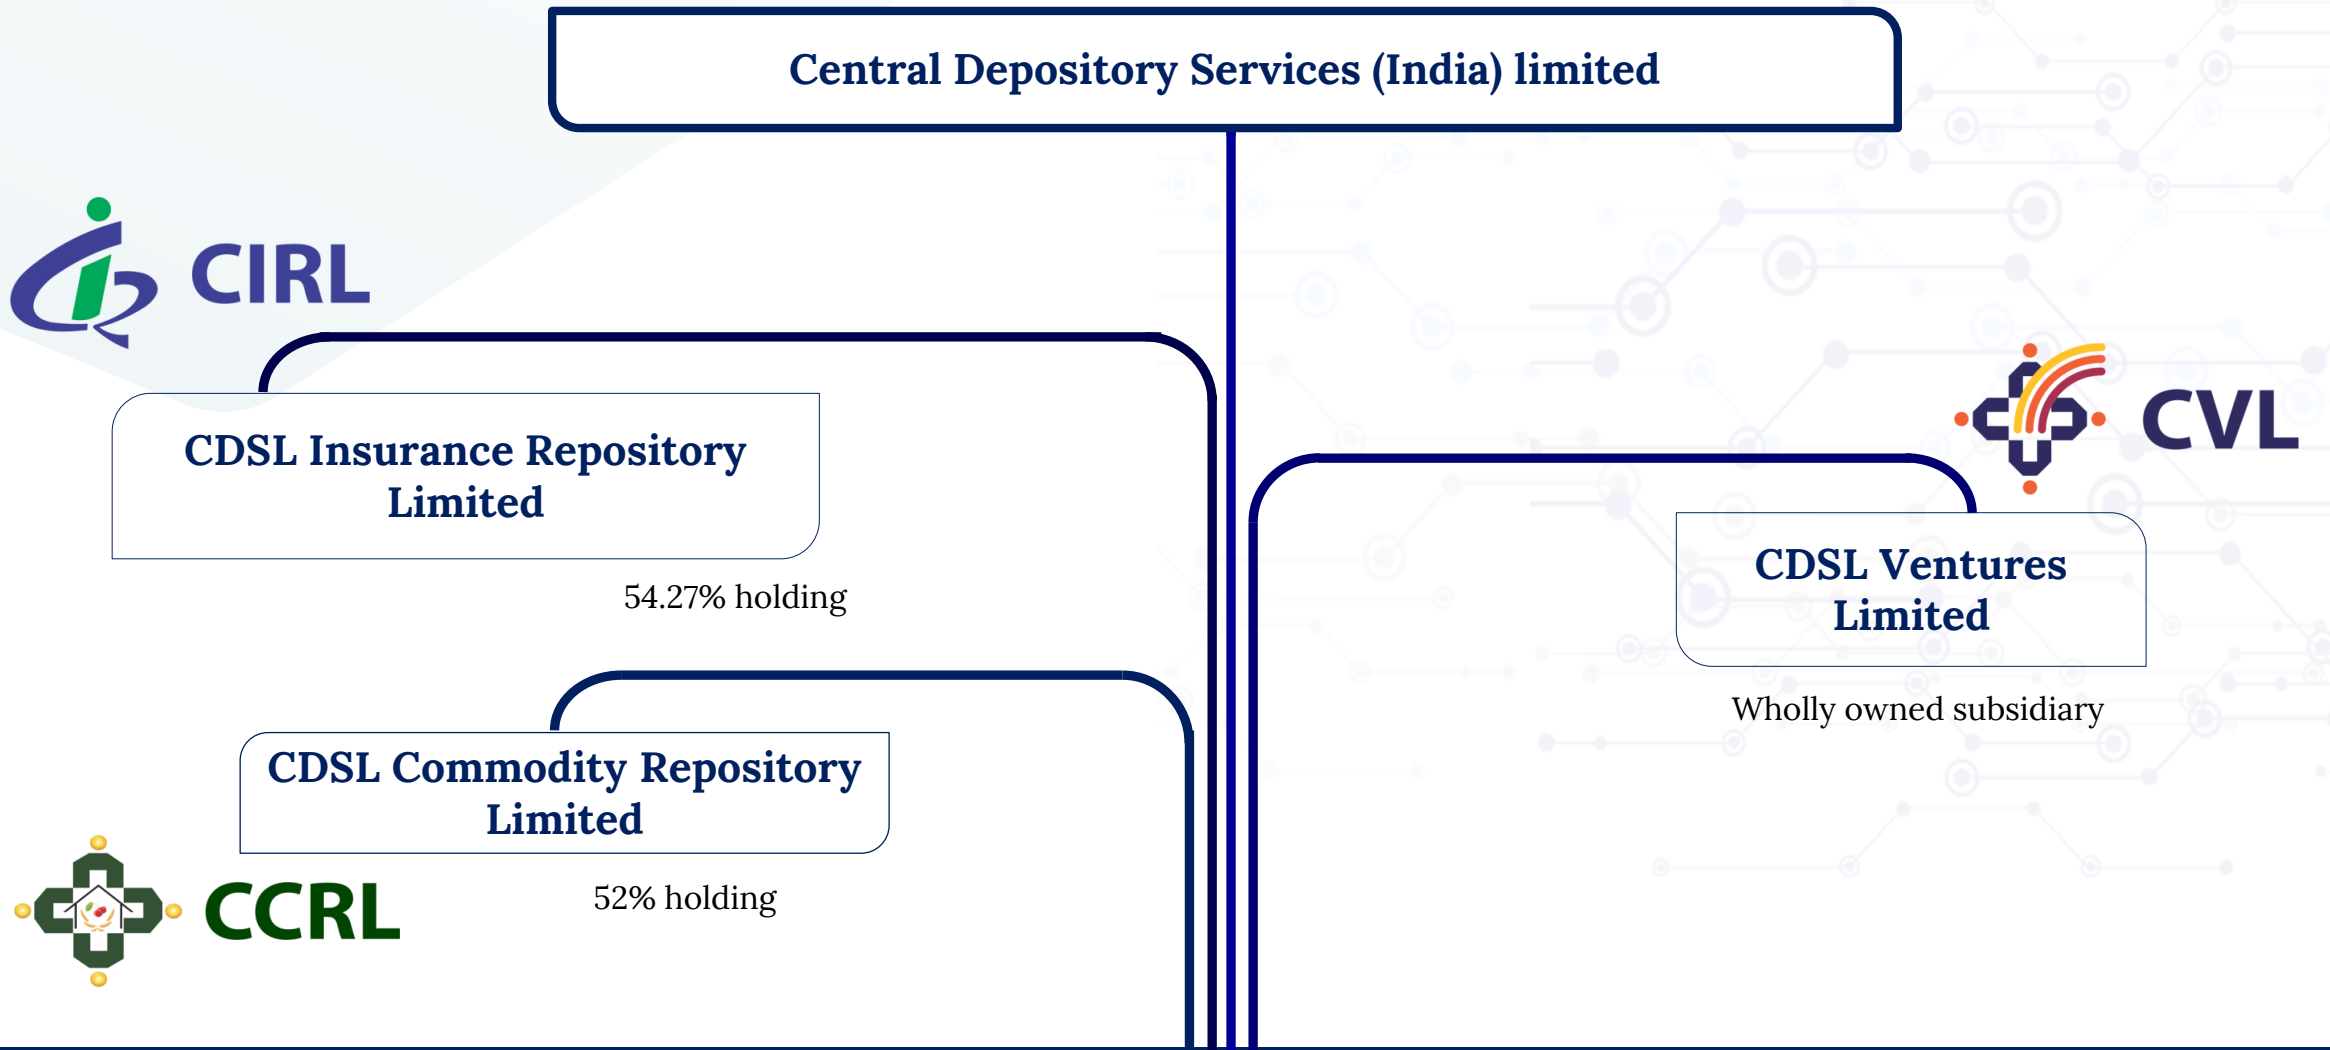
Central Depository Services (India) limited

CIRL

CDSL Insurance Repository Limited

54.27% holding

CVL

CDSL Ventures Limited

Wholly owned subsidiary

CDSL Commodity Repository Limited

CCRL

52% holding